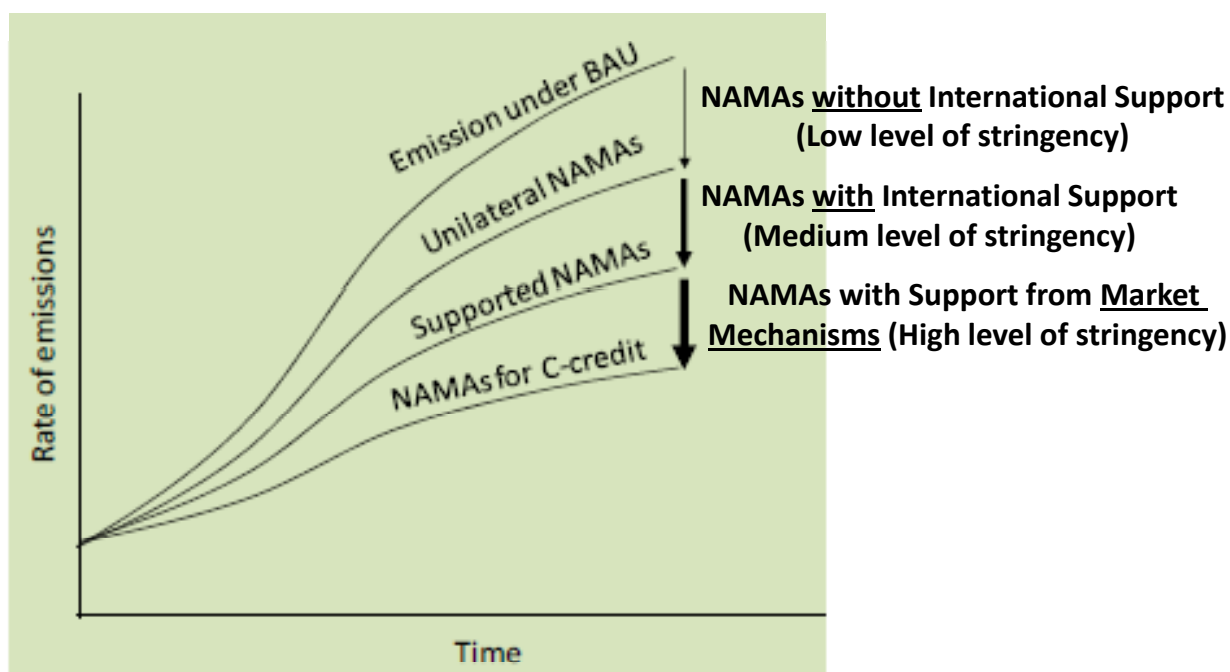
Emission under BAU

Unilateral NAMAs

Supported NAMAs

NAMAs for C-credit

NAMAs without International Support (Low level of stringency)

NAMAs with International Support (Medium level of stringency)

NAMAs with Support from Market Mechanisms (High level of stringency)

Rate of emissions

Time